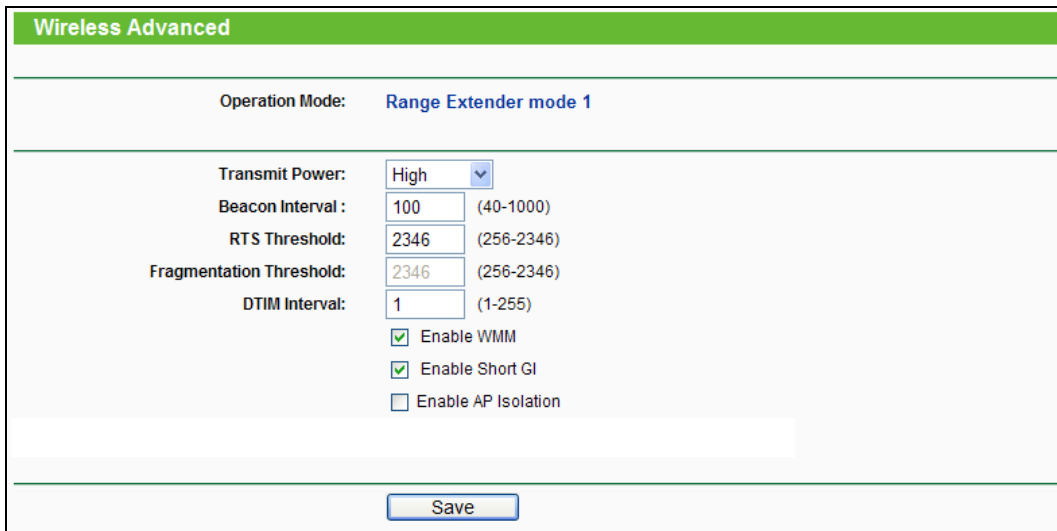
Wireless Advanced

Operation Mode: Range Extender mode 1

Transmit Power: High
Beacon Interval : 100 (40-1000)
RTS Threshold: 2346 (256-2346)
Fragmentation Threshold: 2346 (256-2346)
DTIM Interval: 1 (1-255)
Enable WMM
Enable Short GI
Enable AP Isolation

Save